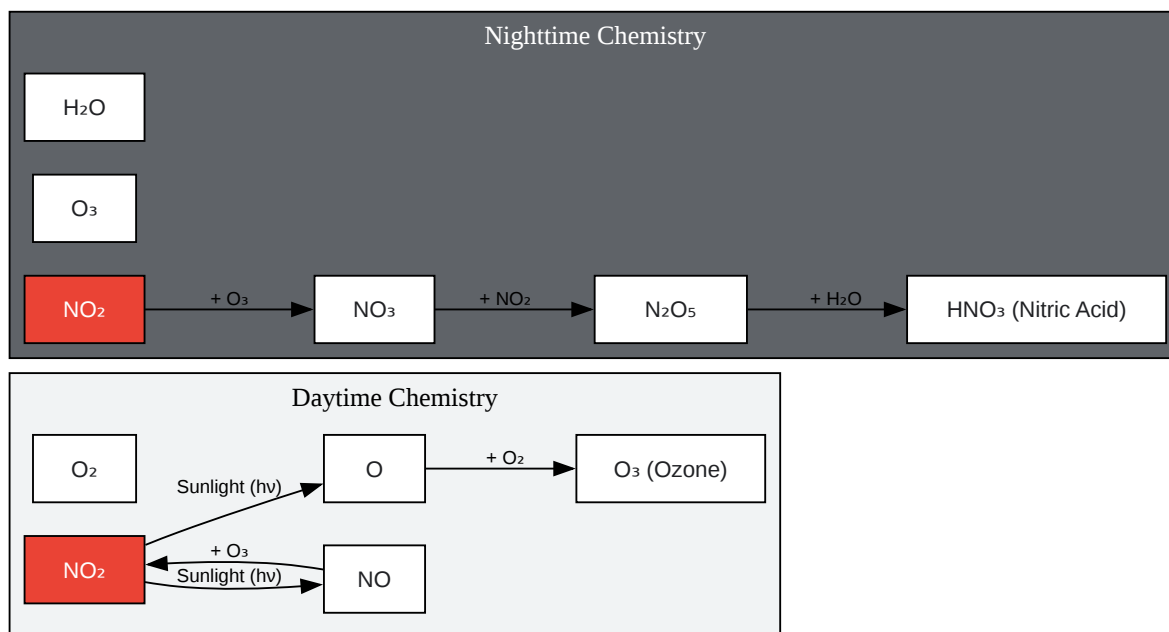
Nighttime Chemistry

$H_2O$

$O_3$

$NO_2$

+ $O_3$

$NO_3$

+ $NO_2$

$N_2O_5$

+ $H_2O$

$HNO_3$ (Nitric Acid)

Daytime Chemistry

$O_2$

Sunlight (hv)

O

+ $O_2$

$O_3$ (Ozone)

$NO_2$

+ $O_3$

Sunlight (hv)

NO